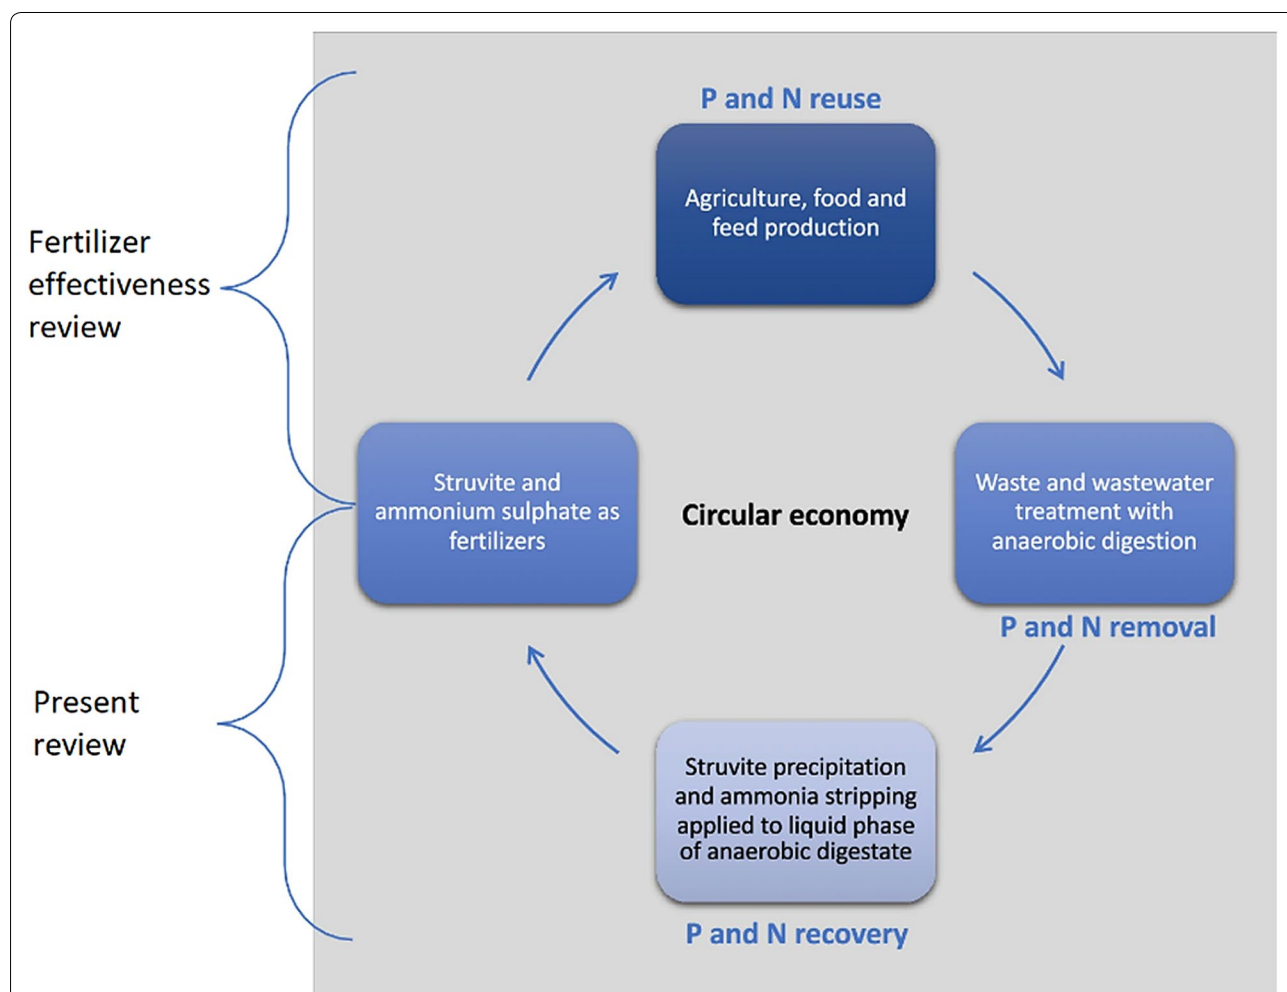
Fertilizer effectiveness review

Present review

P and N reuse

Agriculture, food and feed production

Waste and wastewater treatment with anaerobic digestion

P and N removal

Circular economy

Struvite and ammonium sulphate as fertilizers

Struvite precipitation and ammonia stripping applied to liquid phase of anaerobic digestate

P and N recovery